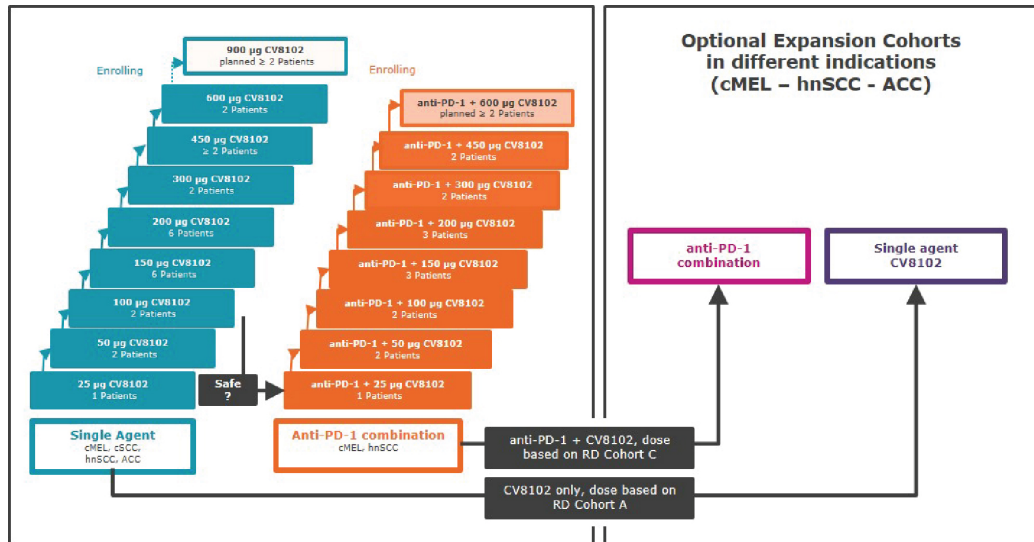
Enrolling

900 µg CV8102
planned ≥ 2 Patients

600 µg CV8102
2 Patients

450 µg CV8102
≥ 2 Patients

300 µg CV8102
2 Patients

200 µg CV8102
6 Patients

150 µg CV8102
6 Patients

100 µg CV8102
2 Patients

50 µg CV8102
2 Patients

25 µg CV8102
1 Patients

Single Agent
cMEL, cSCC, hnSCC, ACC

Safe ?

Enrolling

anti-PD-1 + 600 µg CV8102
planned ≥ 2 Patients

anti-PD-1 + 450 µg CV8102
2 Patients

anti-PD-1 + 300 µg CV8102
2 Patients

anti-PD-1 + 200 µg CV8102
3 Patients

anti-PD-1 + 150 µg CV8102
3 Patients

anti-PD-1 + 100 µg CV8102
2 Patients

anti-PD-1 + 50 µg CV8102
2 Patients

anti-PD-1 + 25 µg CV8102
1 Patients

Anti-PD-1 combination
cMEL, hnSCC

Optional Expansion Cohorts in different indications (cMEL – hnSCC - ACC)

anti-PD-1 combination

Single agent CV8102

anti-PD-1 + CV8102, dose based on RD Cohort C

CV8102 only, dose based on RD Cohort A